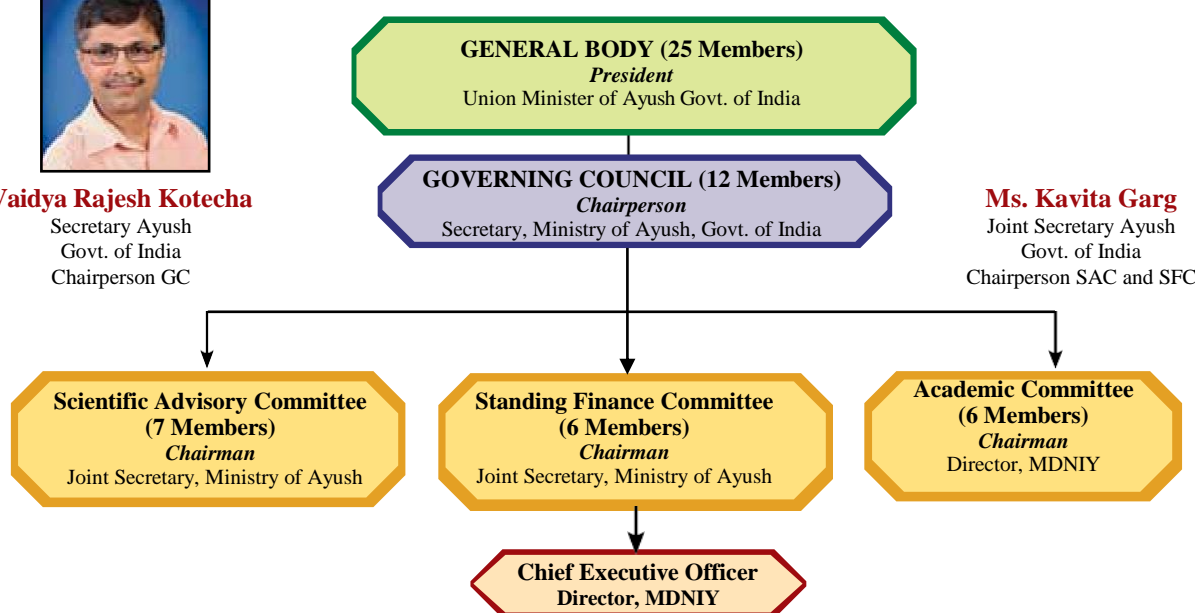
Vaidya Rajesh Kotecha
Secretary Ayush
Govt. of India
Chairperson GC

GENERAL BODY (25 Members)
President
Union Minister of Ayush Govt. of India

GOVERNING COUNCIL (12 Members)
Chairperson
Secretary, Ministry of Ayush, Govt. of India

Ms. Kavita Garg
Joint Secretary Ayush
Govt. of India
Chairperson SAC and SFC

Scientific Advisory Committee
(7 Members)
Chairman
Joint Secretary, Ministry of Ayush

Standing Finance Committee
(6 Members)
Chairman
Joint Secretary, Ministry of Ayush

Academic Committee
(6 Members)
Chairman
Director, MDNIY

Chief Executive Officer
Director, MDNIY